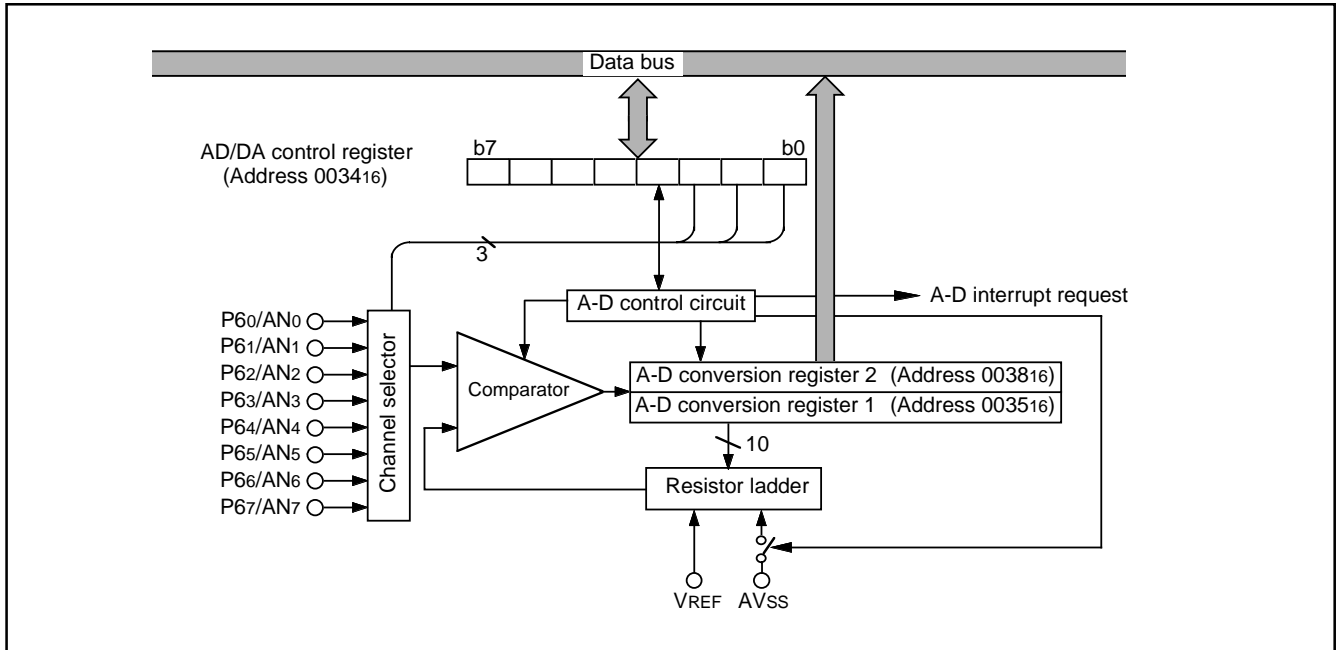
Data bus

AD/DA control register (Address $0034_{16}$)

b7

b0

3

A-D control circuit

A-D interrupt request

$P6_0/AN_0$
$P6_1/AN_1$
$P6_2/AN_2$
$P6_3/AN_3$
$P6_4/AN_4$
$P6_5/AN_5$
$P6_6/AN_6$
$P6_7/AN_7$

Channel selector

Comparator

A-D conversion register 2 (Address $0038_{16}$)

A-D conversion register 1 (Address $0035_{16}$)

10

Resistor ladder

$V_{REF}$

$AV_{SS}$